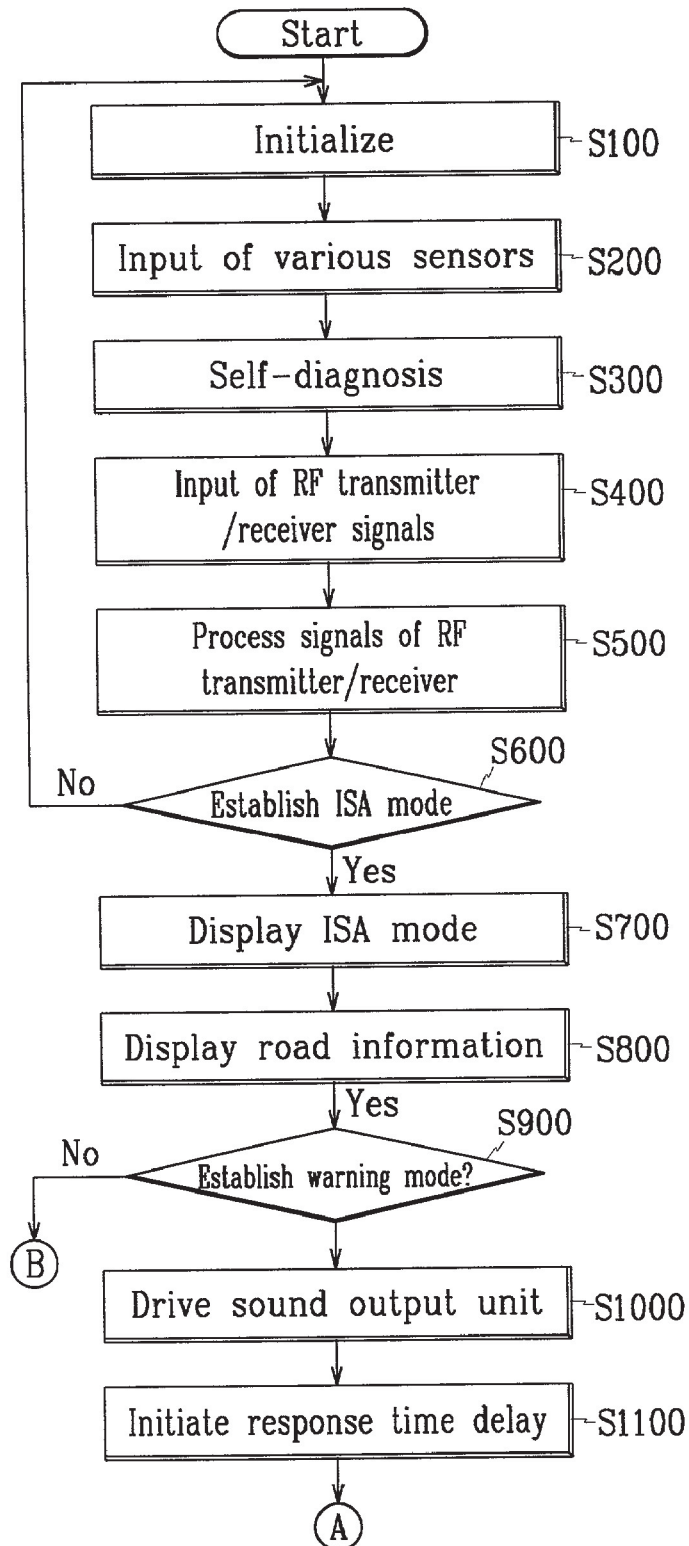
Start

Initialize
S100

Input of various sensors
S200

Self-diagnosis
S300

Input of RF transmitter /receiver signals
S400

Process signals of RF transmitter/receiver
S500

No
S600
Establish ISA mode

Yes

Display ISA mode
S700

Display road information
S800

Yes

No
S900
Establish warning mode?

B

Drive sound output unit
S1000

Initiate response time delay
S1100

A